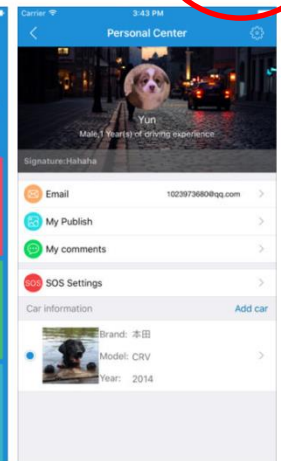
Carrier
3:43 PM
Personal Center
Yun
Male,1 Year(s) of driving experience
Signature:Hahaha
Email
1023973680@qq.com
My Publish
My comments
SOS
SOS Settings
Car information
Add car
Brand: 本田
Model: CRV
Year: 2014